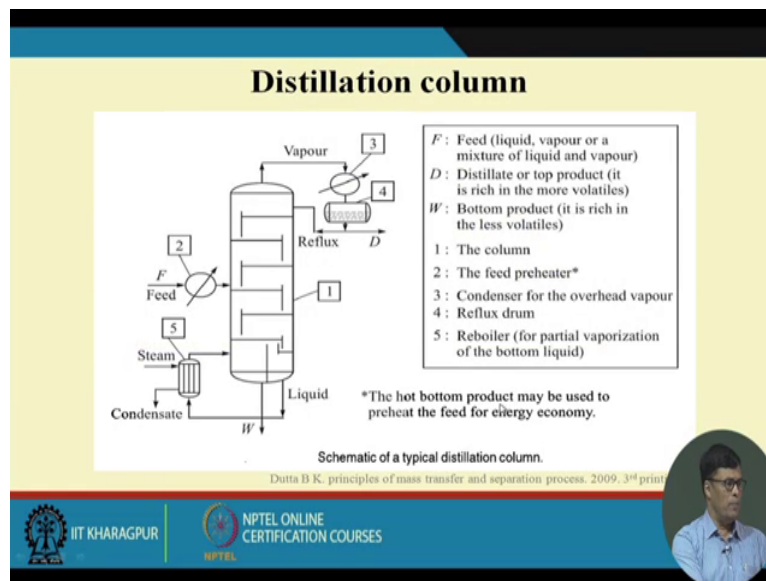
Distillation column

Vapour
3
4
2
F
Feed
Reflux
D
1
5
Steam
Condensate
Liquid
W

$F$ : Feed (liquid, vapour or a mixture of liquid and vapour)
$D$ : Distillate or top product (it is rich in the more volatiles)
$W$ : Bottom product (it is rich in the less volatiles)
1 : The column
2 : The feed preheater*
3 : Condenser for the overhead vapour
4 : Reflux drum
5 : Reboiler (for partial vaporization of the bottom liquid)

*The hot bottom product may be used to preheat the feed for energy economy.

Schematic of a typical distillation column.

Dutta B K. principles of mass transfer and separation process. 2009. 3rd print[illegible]

IIT KHARAGPUR
NPTEL ONLINE CERTIFICATION COURSES
NPTEL